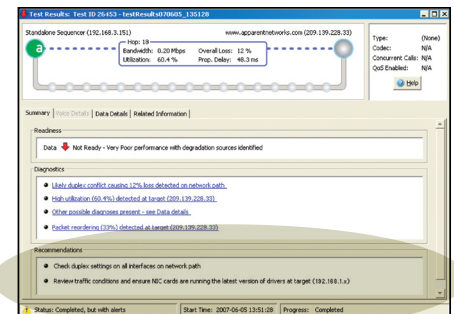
Test Results: Test ID 26453 - testResults070605_135128

Standalone Sequencer (192.168.3.151)

www.apparentnetworks.com (209.139.228.33)

Hop: 18

Bandwidth: 0.20 Mbps

Utilization: 60.4 %

Overall Loss: 12 %

Prop. Delay: 48.3 ms

Type: (None)

Codec: N/A

Concurrent Calls: N/A

QoS Enabled: N/A

Help

Summary | Voice Details | Data Details | Related Information

Readiness

Data Not Ready - Very Poor performance with degradation sources identified

Diagnostics

Likely duplex conflict causing 12% loss detected on network path

High utilization (60.4%) detected at target (209.139.228.33)

Other possible diagnoses present - see Data details

Packet reordering (33%) detected at target (209.139.228.33)

Recommendations

Check duplex settings on all interfaces on network path

Review traffic conditions and ensure NIC cards are running the latest version of drivers at target (192.168.1.x)

Status: Completed, but with alerts

Start Time: 2007-06-05 13:51:28

Progress: Completed